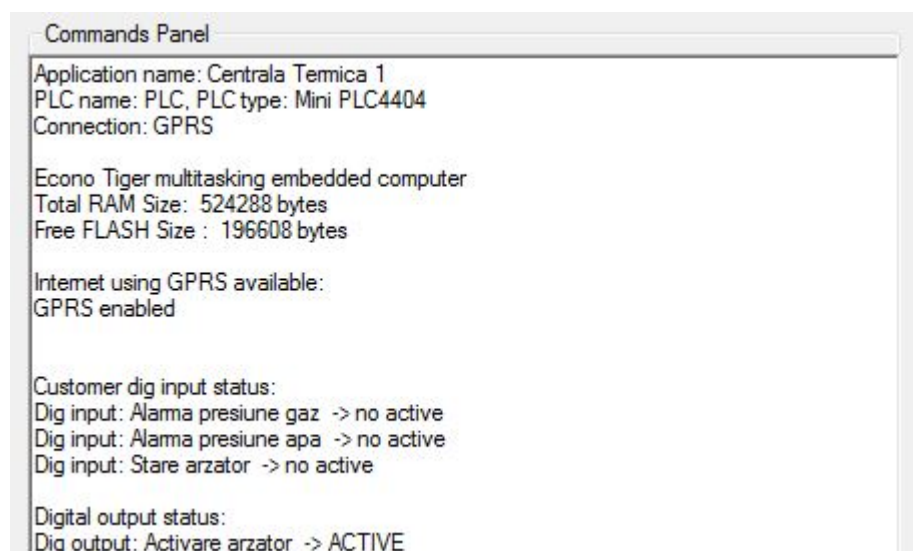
Commands Panel

Application name: Centrala Termica 1
PLC name: PLC, PLC type: Mini PLC4404
Connection: GPRS

Econo Tiger multitasking embedded computer
Total RAM Size: 524288 bytes
Free FLASH Size : 196608 bytes

Internet using GPRS available:
GPRS enabled

Customer dig input status:
Dig input: Alarma presiune gaz -> no active
Dig input: Alarma presiune apa -> no active
Dig input: Stare arzator -> no active

Digital output status:
Dig output: Activare arzator -> ACTIVE